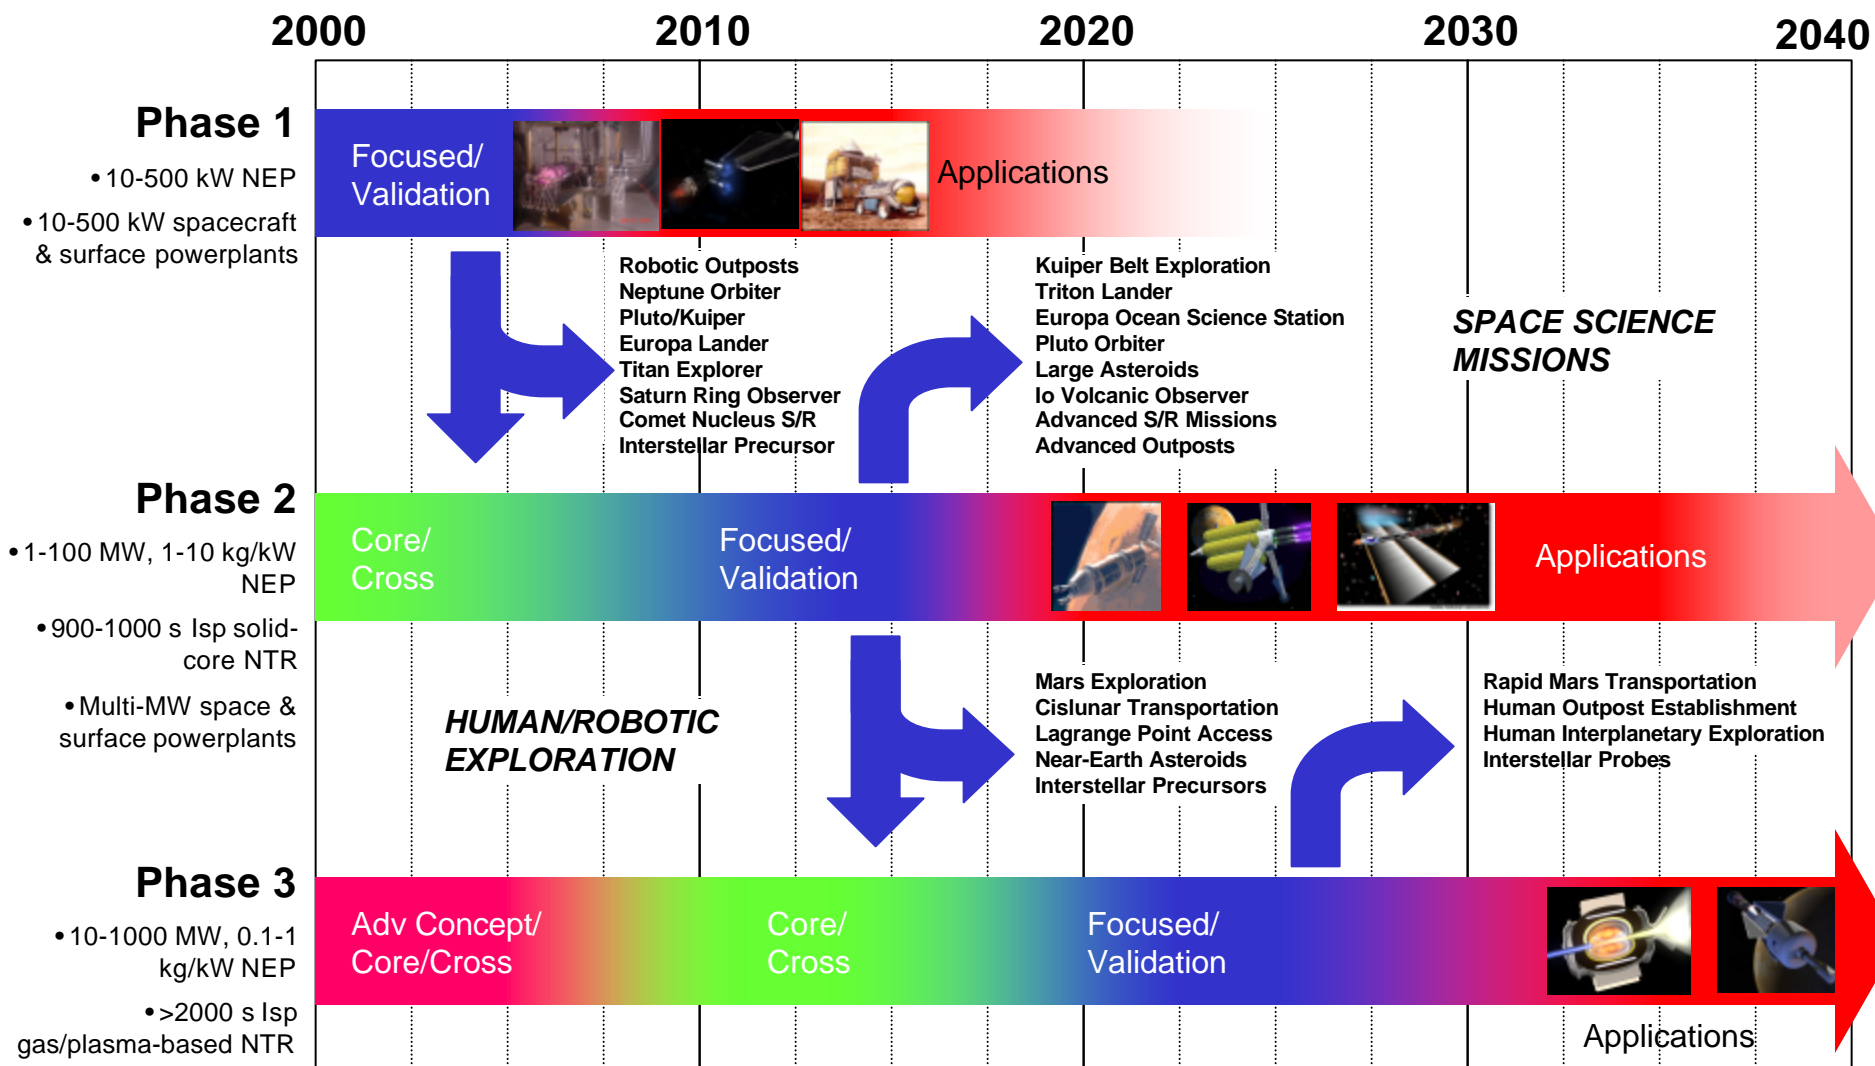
2000 2010 2020 2030 2040

Phase 1
• 10-500 kW NEP
• 10-500 kW spacecraft & surface powerplants

Focused/ Validation

Applications

Robotic Outposts
Neptune Orbiter
Pluto/Kuiper
Europa Lander
Titan Explorer
Saturn Ring Observer
Comet Nucleus S/R
Interstellar Precursor

Kuiper Belt Exploration
Triton Lander
Europa Ocean Science Station
Pluto Orbiter
Large Asteroids
Io Volcanic Observer
Advanced S/R Missions
Advanced Outposts

SPACE SCIENCE MISSIONS

Phase 2
• 1-100 MW, 1-10 kg/kW NEP
• 900-1000 s Isp solid-core NTR
• Multi-MW space & surface powerplants

Core/ Cross

Focused/ Validation

Applications

HUMAN/ROBOTIC EXPLORATION

Mars Exploration
Cislunar Transportation
Lagrange Point Access
Near-Earth Asteroids
Interstellar Precursors

Rapid Mars Transportation
Human Outpost Establishment
Human Interplanetary Exploration
Interstellar Probes

Phase 3
• 10-1000 MW, 0.1-1 kg/kW NEP
• >2000 s Isp gas/plasma-based NTR

Adv Concept/ Core/Cross

Core/ Cross

Focused/ Validation

Applications